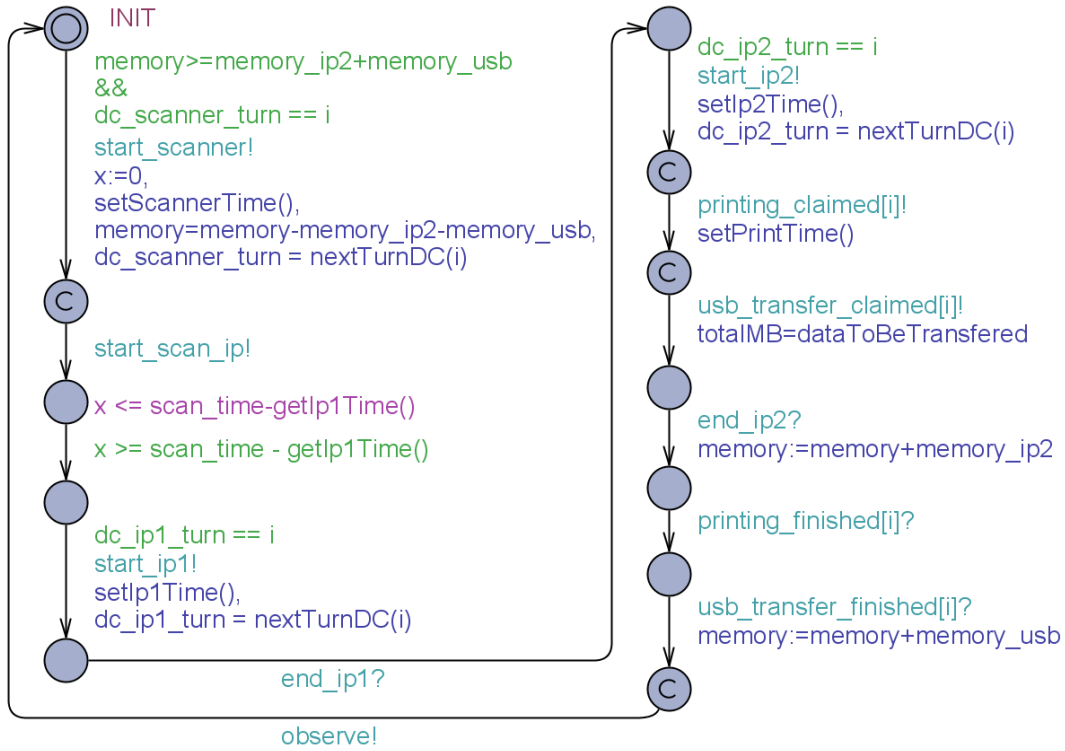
INIT

memory>=memory_ip2+memory_usb
&&
dc_scanner_turn == i
start_scanner!
x:=0,
setScannerTime(),
memory=memory-memory_ip2-memory_usb,
dc_scanner_turn = nextTurnDC(i)

C

start_scan_ip!

x <= scan_time-getIp1Time()

x >= scan_time - getIp1Time()

dc_ip1_turn == i
start_ip1!
setIp1Time(),
dc_ip1_turn = nextTurnDC(i)

end_ip1?

observe!

dc_ip2_turn == i
start_ip2!
setIp2Time(),
dc_ip2_turn = nextTurnDC(i)

C

printing_claimed[i]!
setPrintTime()

C

usb_transfer_claimed[i]!
totalMB=dataToBeTransfered

end_ip2?
memory:=memory+memory_ip2

printing_finished[i]?

usb_transfer_finished[i]?
memory:=memory+memory_usb

C